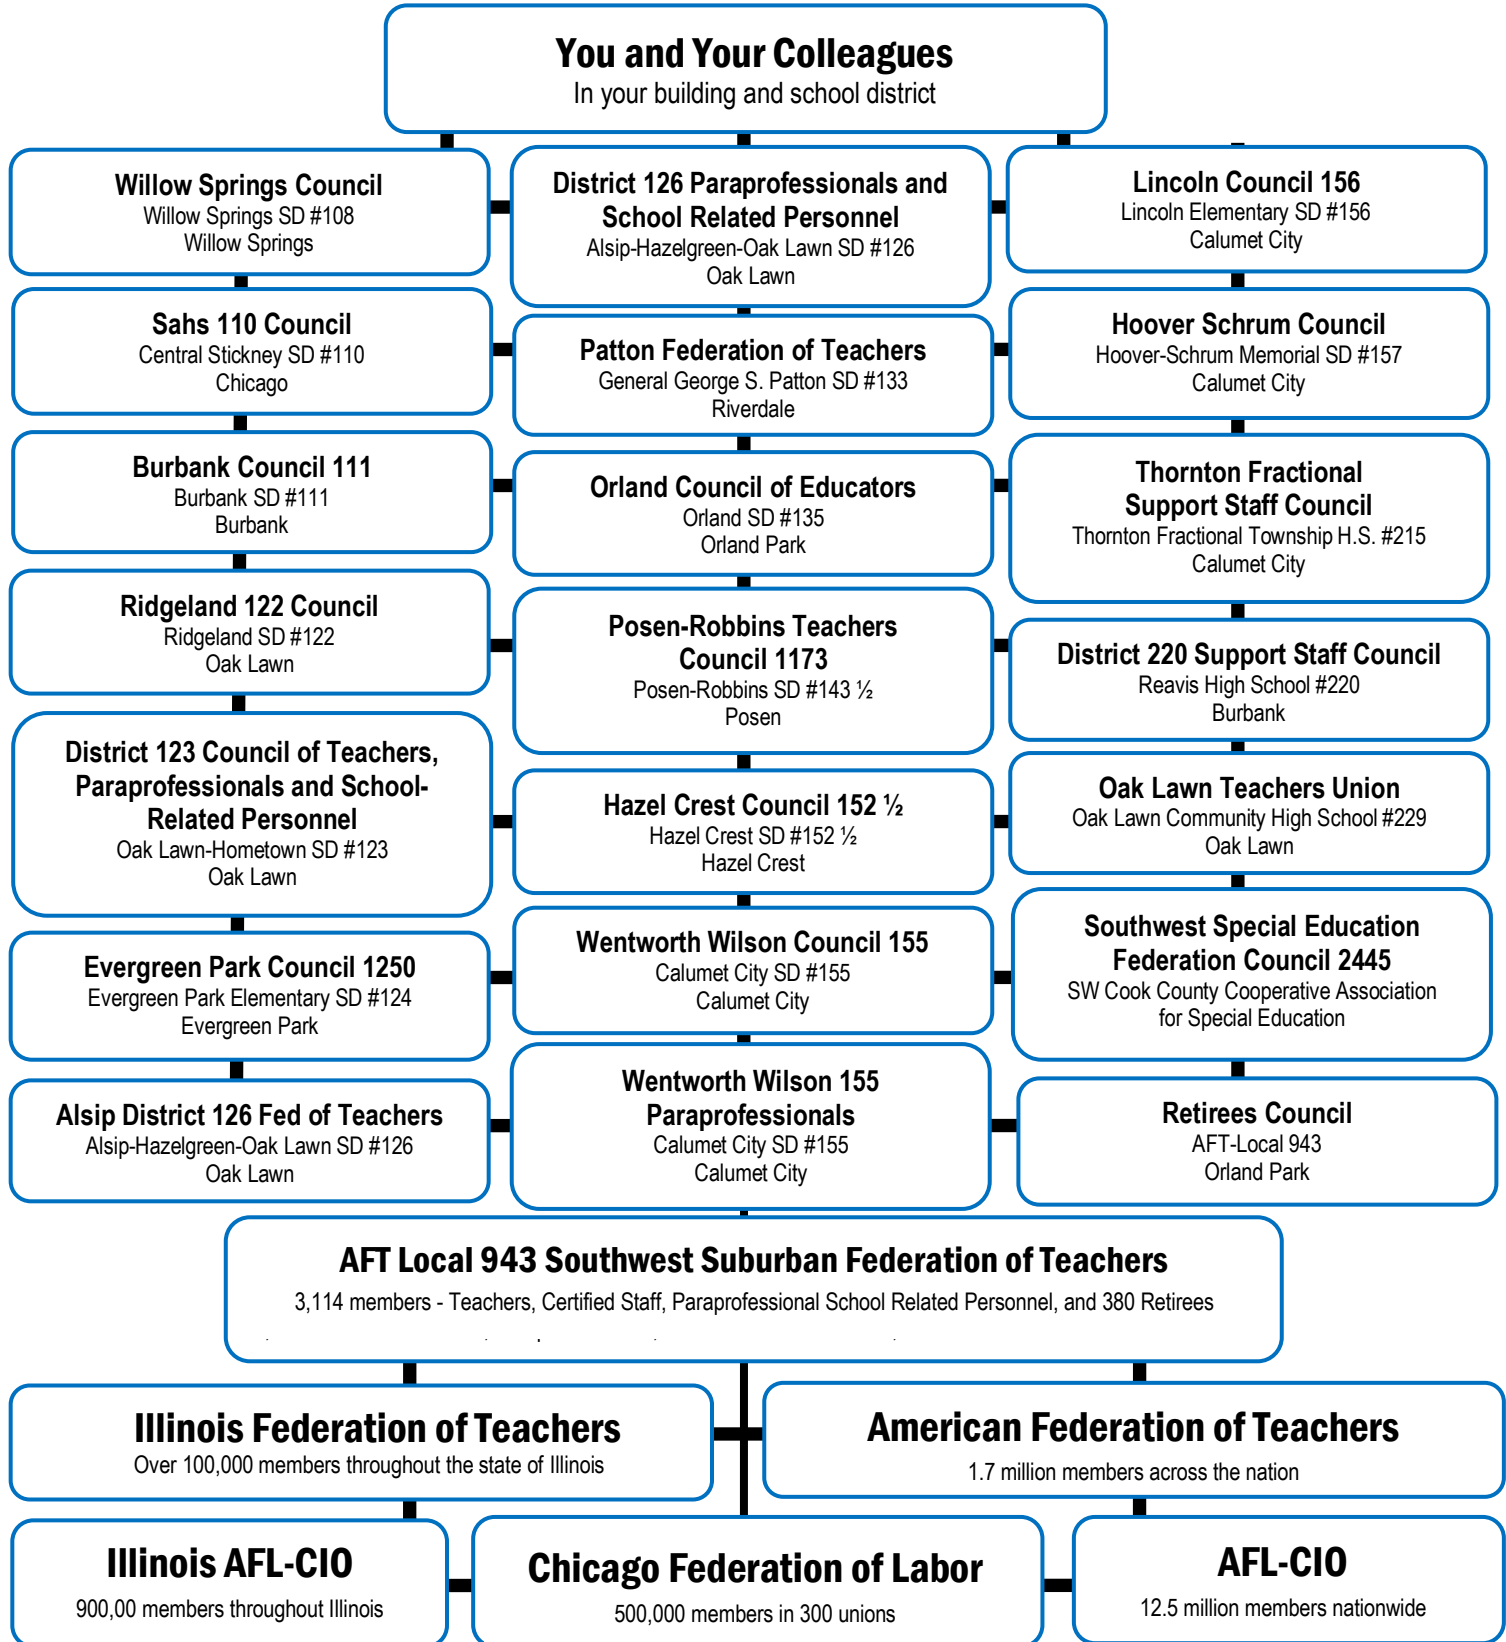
You and Your Colleagues
In your building and school district

Willow Springs Council
Willow Springs SD #108
Willow Springs

District 126 Paraprofessionals and School Related Personnel
Alsip-Hazelgreen-Oak Lawn SD #126
Oak Lawn

Lincoln Council 156
Lincoln Elementary SD #156
Calumet City

Sahs 110 Council
Central Stickney SD #110
Chicago

Patton Federation of Teachers
General George S. Patton SD #133
Riverdale

Hoover Schrum Council
Hoover-Schrum Memorial SD #157
Calumet City

Burbank Council 111
Burbank SD #111
Burbank

Orland Council of Educators
Orland SD #135
Orland Park

Thornton Fractional Support Staff Council
Thornton Fractional Township H.S. #215
Calumet City

Ridgeland 122 Council
Ridgeland SD #122
Oak Lawn

Posen-Robbins Teachers Council 1173
Posen-Robbins SD #143 ½
Posen

District 220 Support Staff Council
Reavis High School #220
Burbank

District 123 Council of Teachers, Paraprofessionals and School-Related Personnel
Oak Lawn-Hometown SD #123
Oak Lawn

Hazel Crest Council 152 ½
Hazel Crest SD #152 ½
Hazel Crest

Oak Lawn Teachers Union
Oak Lawn Community High School #229
Oak Lawn

Evergreen Park Council 1250
Evergreen Park Elementary SD #124
Evergreen Park

Wentworth Wilson Council 155
Calumet City SD #155
Calumet City

Southwest Special Education Federation Council 2445
SW Cook County Cooperative Association for Special Education

Alsip District 126 Fed of Teachers
Alsip-Hazelgreen-Oak Lawn SD #126
Oak Lawn

Wentworth Wilson 155 Paraprofessionals
Calumet City SD #155
Calumet City

Retirees Council
AFT-Local 943
Orland Park

AFT Local 943 Southwest Suburban Federation of Teachers
3,114 members - Teachers, Certified Staff, Paraprofessional School Related Personnel, and 380 Retirees

Illinois Federation of Teachers
Over 100,000 members throughout the state of Illinois

American Federation of Teachers
1.7 million members across the nation

Illinois AFL-CIO
900,00 members throughout Illinois

Chicago Federation of Labor
500,000 members in 300 unions

AFL-CIO
12.5 million members nationwide